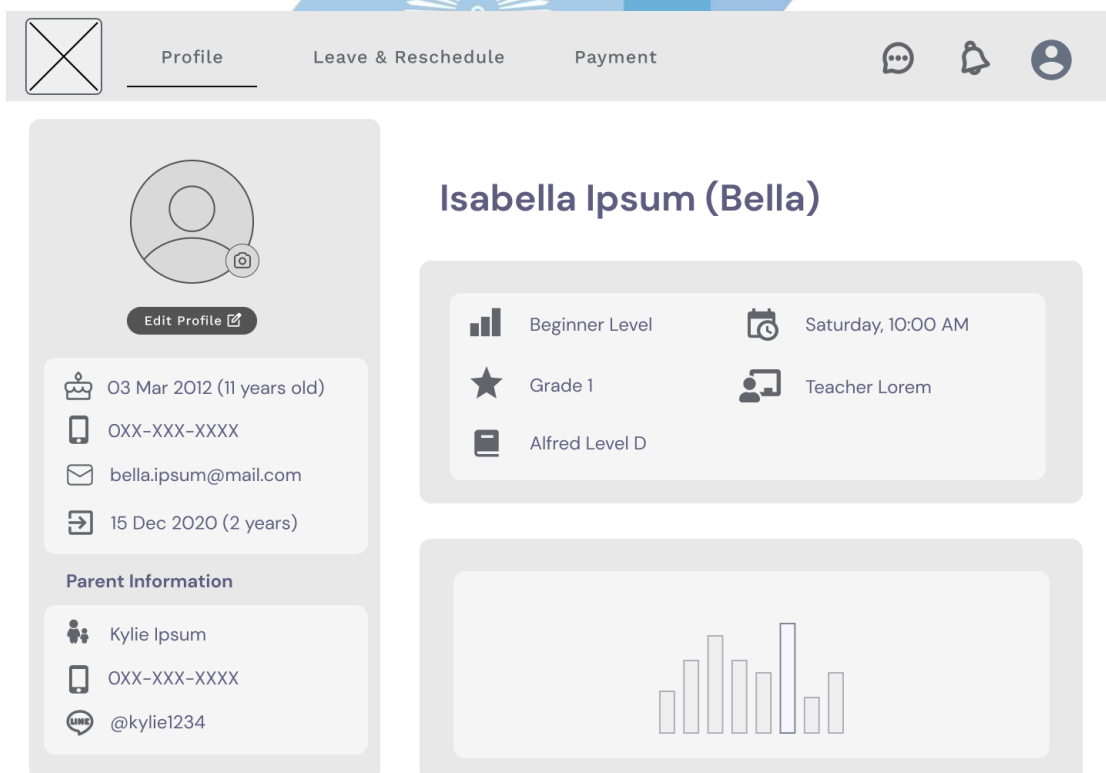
Profile

Leave & Reschedule

Payment

Edit Profile

03 Mar 2012 (11 years old)

0XX-XXX-XXXX

bella.ipsum@mail.com

15 Dec 2020 (2 years)

Parent Information

Kylie Ipsum

0XX-XXX-XXXX

LINE

@kylie1234

Isabella Ipsum (Bella)

Beginner Level

Saturday, 10:00 AM

Grade 1

Teacher Lorem

Alfred Level D